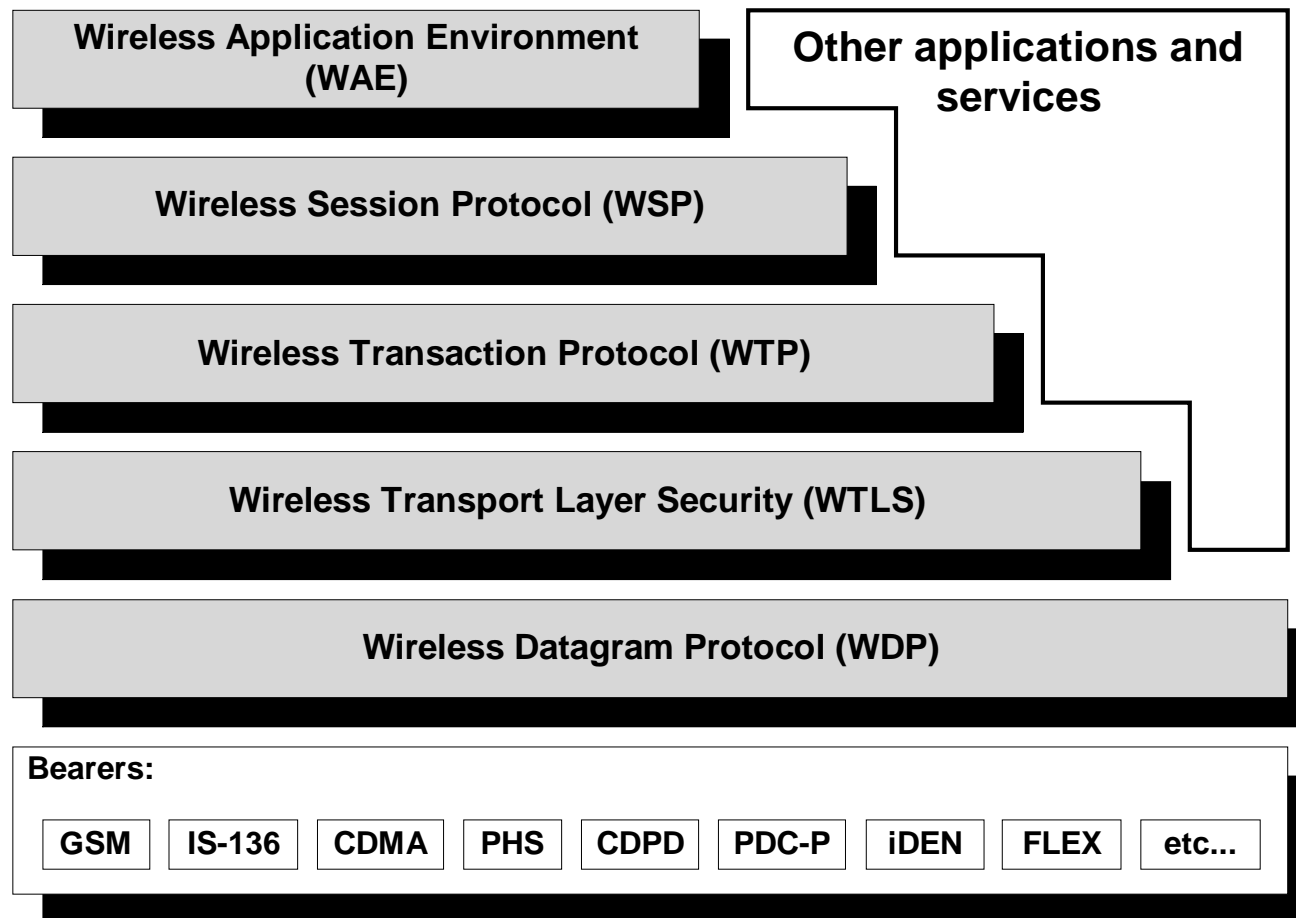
Wireless Application Environment (WAE)

Other applications and services

Wireless Session Protocol (WSP)

Wireless Transaction Protocol (WTP)

Wireless Transport Layer Security (WTLS)

Wireless Datagram Protocol (WDP)

Bearers:

GSM | IS-136 | CDMA | PHS | CDPD | PDC-P | iDEN | FLEX | etc...